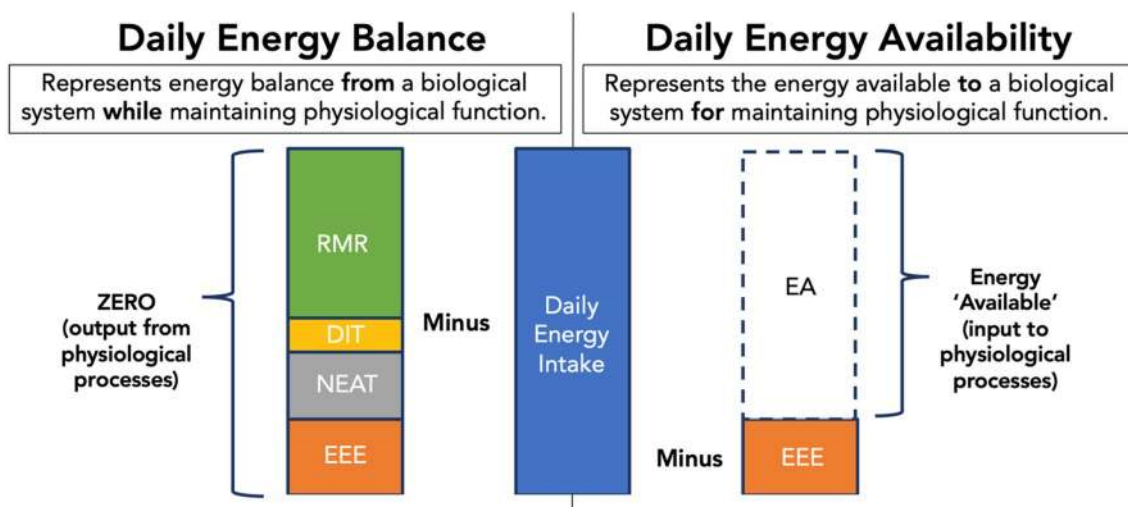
Daily Energy Balance

Represents energy balance from a biological system while maintaining physiological function.

ZERO (output from physiological processes)

RMR

DIT

NEAT

EEE

Minus

Daily Energy Intake

Daily Energy Availability

Represents the energy available to a biological system for maintaining physiological function.

EA

Energy 'Available' (input to physiological processes)

Minus

EEE